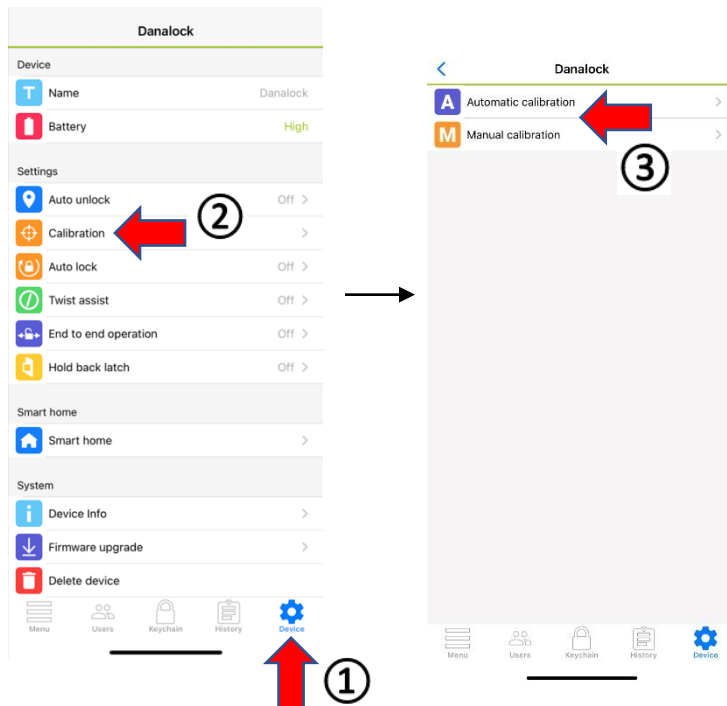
Danalock

Device

T Name Danalock

Battery High

Settings

Auto unlock Off >

Calibration >

②

Auto lock Off >

Twist assist Off >

End to end operation Off >

Hold back latch Off >

Smart home

Smart home >

System

Device Info >

Firmware upgrade >

Delete device

Menu Users Keychain History Device

①

Danalock

A Automatic calibration >

M Manual calibration >

③

Menu Users Keychain History Device